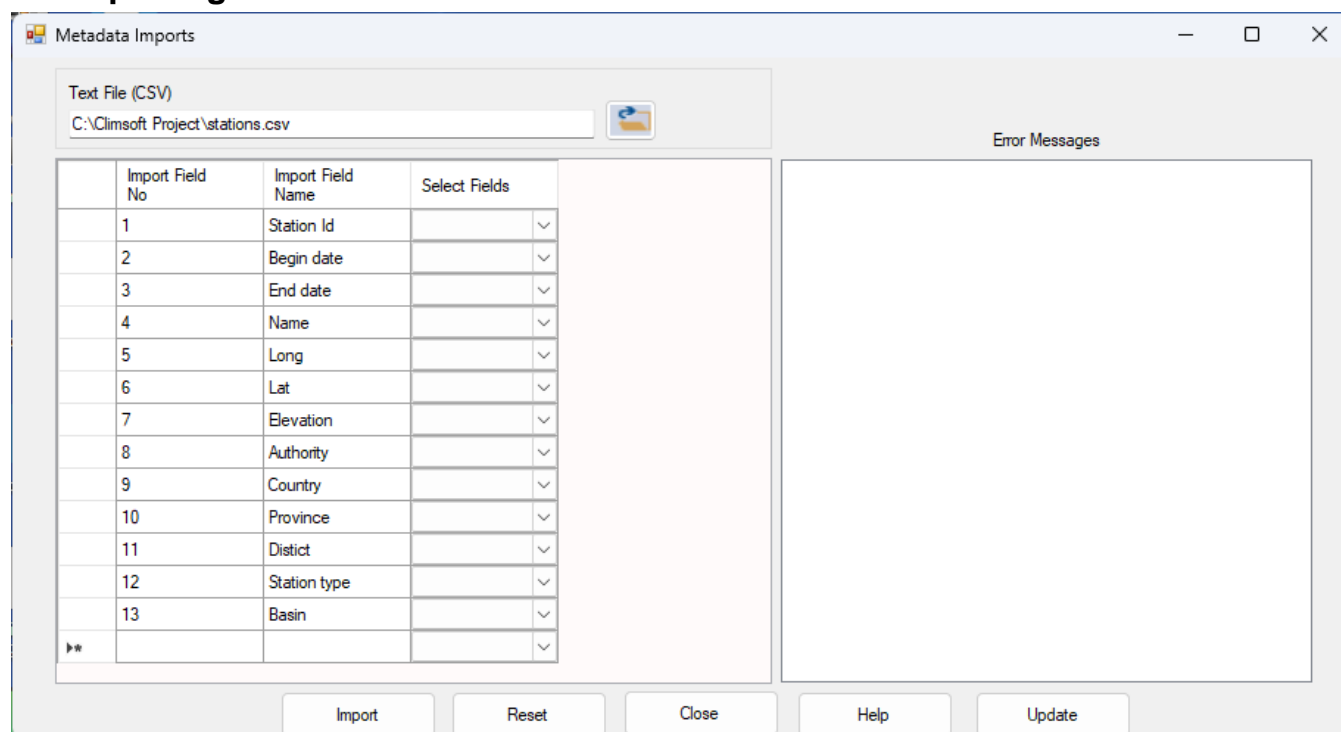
Metadata Imports

Text File (CSV)

C:\Climsoft Project\stations.csv

Error Messages

| Import Field No | Import Field Name | Select Fields |
|---|---|---|
| 1 | Station Id | |
| 2 | Begin date | |
| 3 | End date | |
| 4 | Name | |
| 5 | Long | |
| 6 | Lat | |
| 7 | Elevation | |
| 8 | Authority | |
| 9 | Country | |
| 10 | Province | |
| 11 | Distict | |
| 12 | Station type | |
| 13 | Basin | |

Import Reset Close Help Update